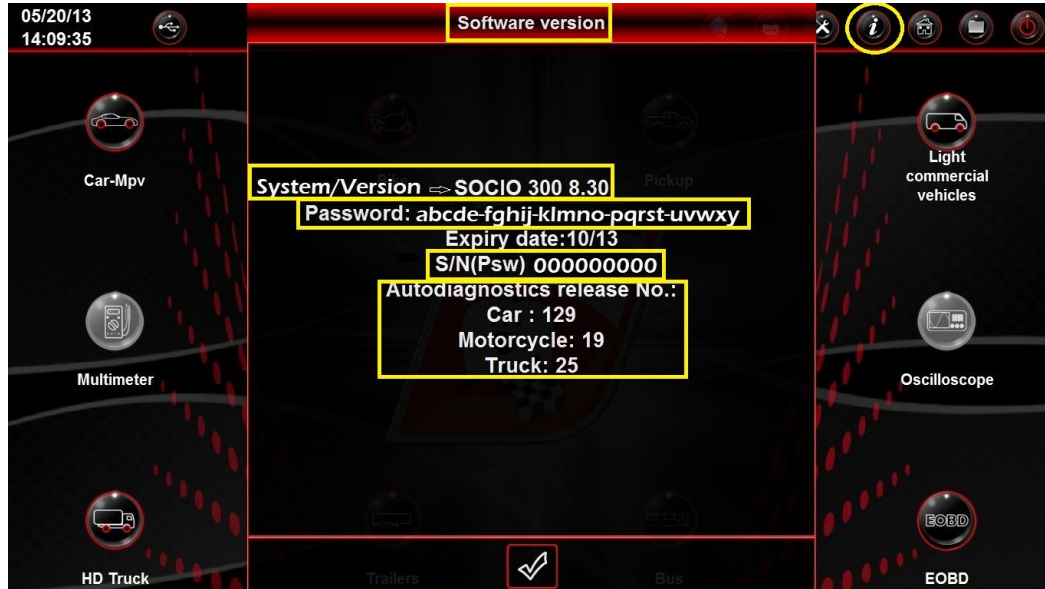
05/20/13
14:09:35

Software version

Car-Mpv

Pickup

Light commercial vehicles

System/Version ⇨ SOCIO 300 8.30
Password: abcde-fghij-klmno-pqrst-uvwxy
Expiry date:10/13
S/N(Psw) 000000000
Autodiagnostics release No.:
Car : 129
Motorcycle: 19
Truck: 25

Multimeter

Oscilloscope

HD Truck

Trailers

Bus

EOBD

EOBD